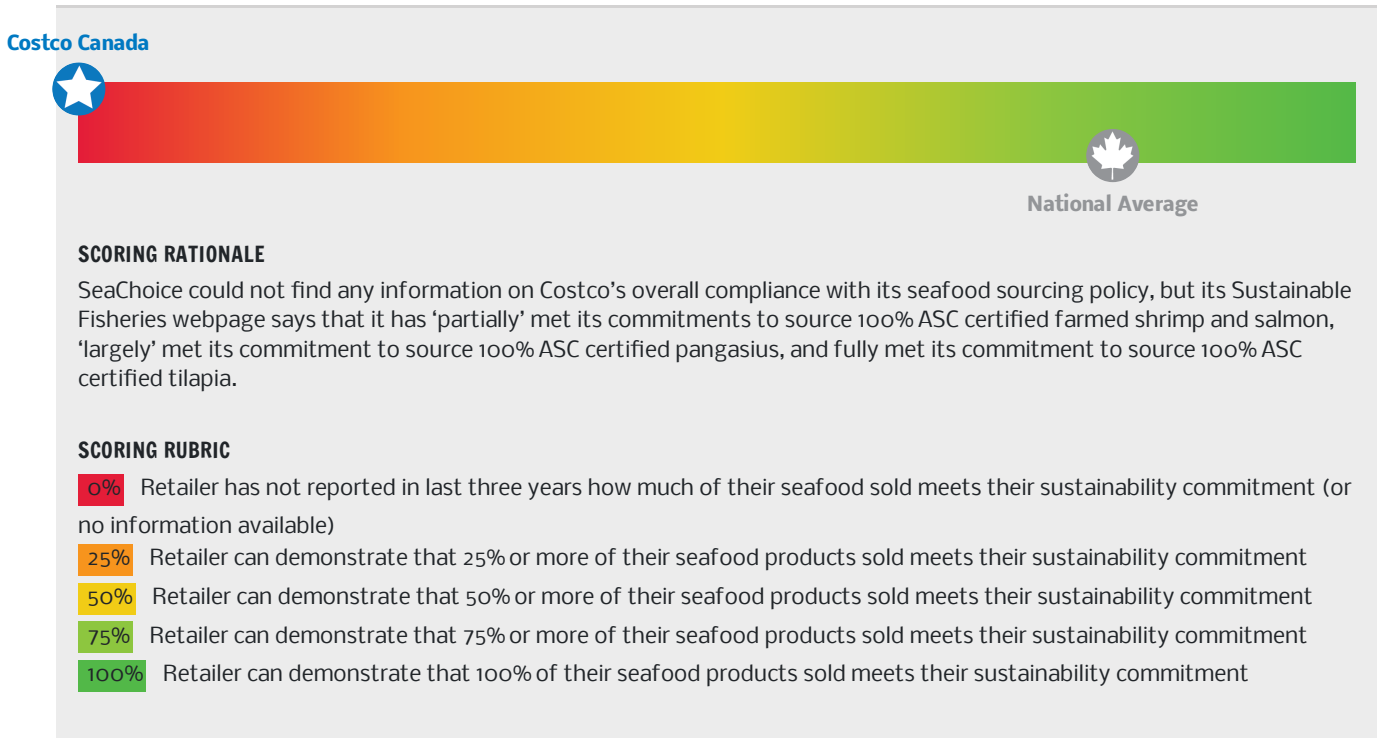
Costco Canada

National Average

SCORING RATIONALE

SeaChoice could not find any information on Costco's overall compliance with its seafood sourcing policy, but its Sustainable Fisheries webpage says that it has 'partially' met its commitments to source 100% ASC certified farmed shrimp and salmon, 'largely' met its commitment to source 100% ASC certified pangasius, and fully met its commitment to source 100% ASC certified tilapia.

SCORING RUBRIC

0% Retailer has not reported in last three years how much of their seafood sold meets their sustainability commitment (or no information available)

25% Retailer can demonstrate that 25% or more of their seafood products sold meets their sustainability commitment

50% Retailer can demonstrate that 50% or more of their seafood products sold meets their sustainability commitment

75% Retailer can demonstrate that 75% or more of their seafood products sold meets their sustainability commitment

100% Retailer can demonstrate that 100% of their seafood products sold meets their sustainability commitment